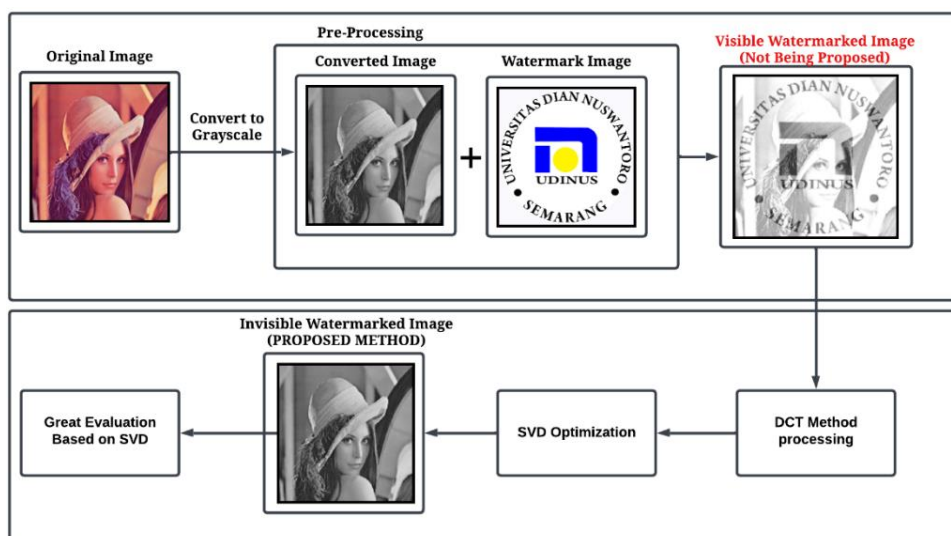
Original Image

Convert to Grayscale

Pre-Processing

Converted Image

+

Watermark Image

UNIVERSITAS DIAN NUSWANTORO

UDINUS

SEMARANG

Visible Watermarked Image (Not Being Proposed)

UNIVERSITAS DIAN NUSWANTORO

UDINUS

SEMARANG

Invisible Watermarked Image (PROPOSED METHOD)

Great Evaluation Based on SVD

SVD Optimization

DCT Method processing